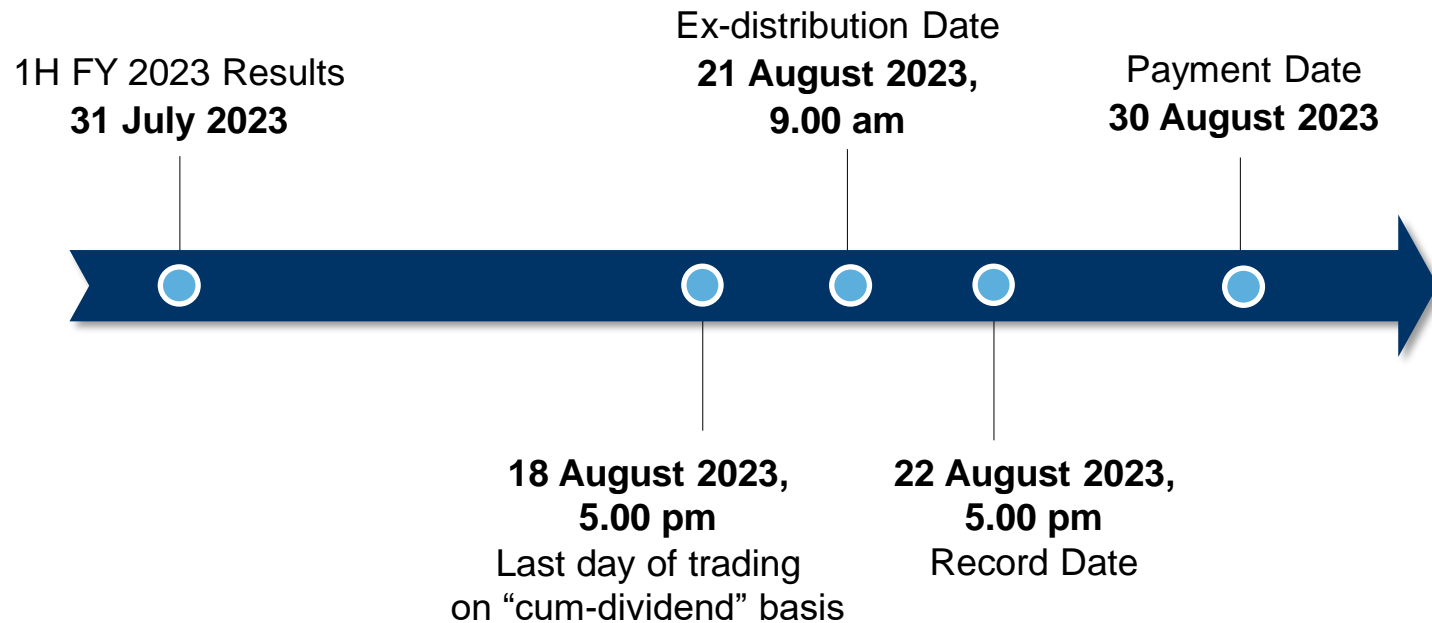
1H FY 2023 Results
**31 July 2023**

Ex-distribution Date
**21 August 2023, 9.00 am**

Payment Date
**30 August 2023**

**18 August 2023, 5.00 pm**
Last day of trading on “cum-dividend” basis

**22 August 2023, 5.00 pm**
Record Date